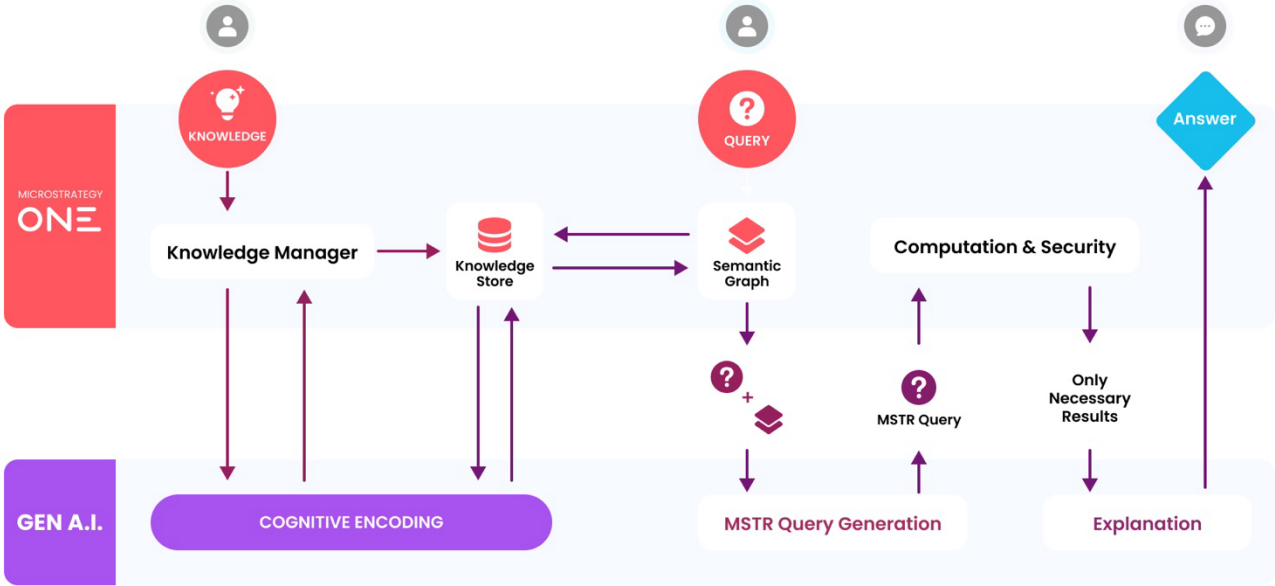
KNOWLEDGE

QUERY

Answer

MICROSTRATEGY
ONE

Knowledge Manager

Knowledge Store

Semantic Graph

Computation & Security

+

MSTR Query

Only Necessary Results

GEN A.I.

COGNITIVE ENCODING

MSTR Query Generation

Explanation